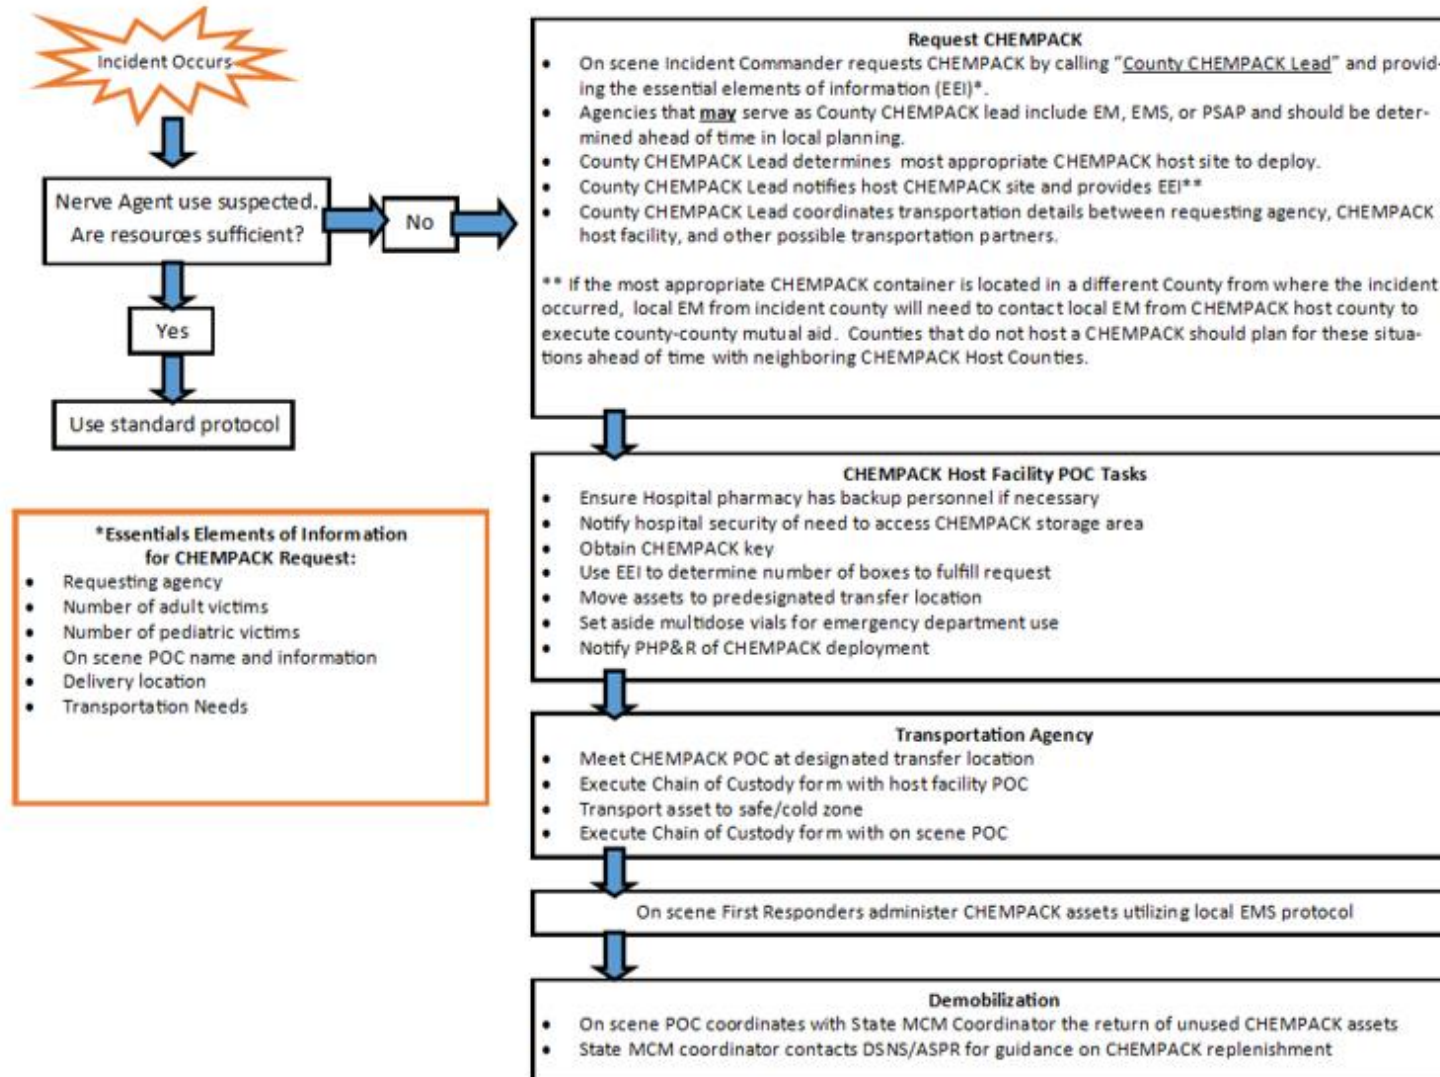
Incident Occurs

Nerve Agent use suspected. Are resources sufficient?

No

Yes

Use standard protocol

*Essentials Elements of Information for CHEMPACK Request:
- Requesting agency
- Number of adult victims
- Number of pediatric victims
- On scene POC name and information
- Delivery location
- Transportation Needs

Request CHEMPACK
- On scene Incident Commander requests CHEMPACK by calling "County CHEMPACK Lead" and providing the essential elements of information (EEI)*.
- Agencies that may serve as County CHEMPACK lead include EM, EMS, or PSAP and should be determined ahead of time in local planning.
- County CHEMPACK Lead determines most appropriate CHEMPACK host site to deploy.
- County CHEMPACK Lead notifies host CHEMPACK site and provides EEI**
- County CHEMPACK Lead coordinates transportation details between requesting agency, CHEMPACK host facility, and other possible transportation partners.

** If the most appropriate CHEMPACK container is located in a different County from where the incident occurred, local EM from incident county will need to contact local EM from CHEMPACK host county to execute county-county mutual aid. Counties that do not host a CHEMPACK should plan for these situations ahead of time with neighboring CHEMPACK Host Counties.

CHEMPACK Host Facility POC Tasks
- Ensure Hospital pharmacy has backup personnel if necessary
- Notify hospital security of need to access CHEMPACK storage area
- Obtain CHEMPACK key
- Use EEI to determine number of boxes to fulfill request
- Move assets to predesignated transfer location
- Set aside multidose vials for emergency department use
- Notify PHP&R of CHEMPACK deployment

Transportation Agency
- Meet CHEMPACK POC at designated transfer location
- Execute Chain of Custody form with host facility POC
- Transport asset to safe/cold zone
- Execute Chain of Custody form with on scene POC

On scene First Responders administer CHEMPACK assets utilizing local EMS protocol

Demobilization
- On scene POC coordinates with State MCM Coordinator the return of unused CHEMPACK assets
- State MCM coordinator contacts DSNS/ASPR for guidance on CHEMPACK replenishment